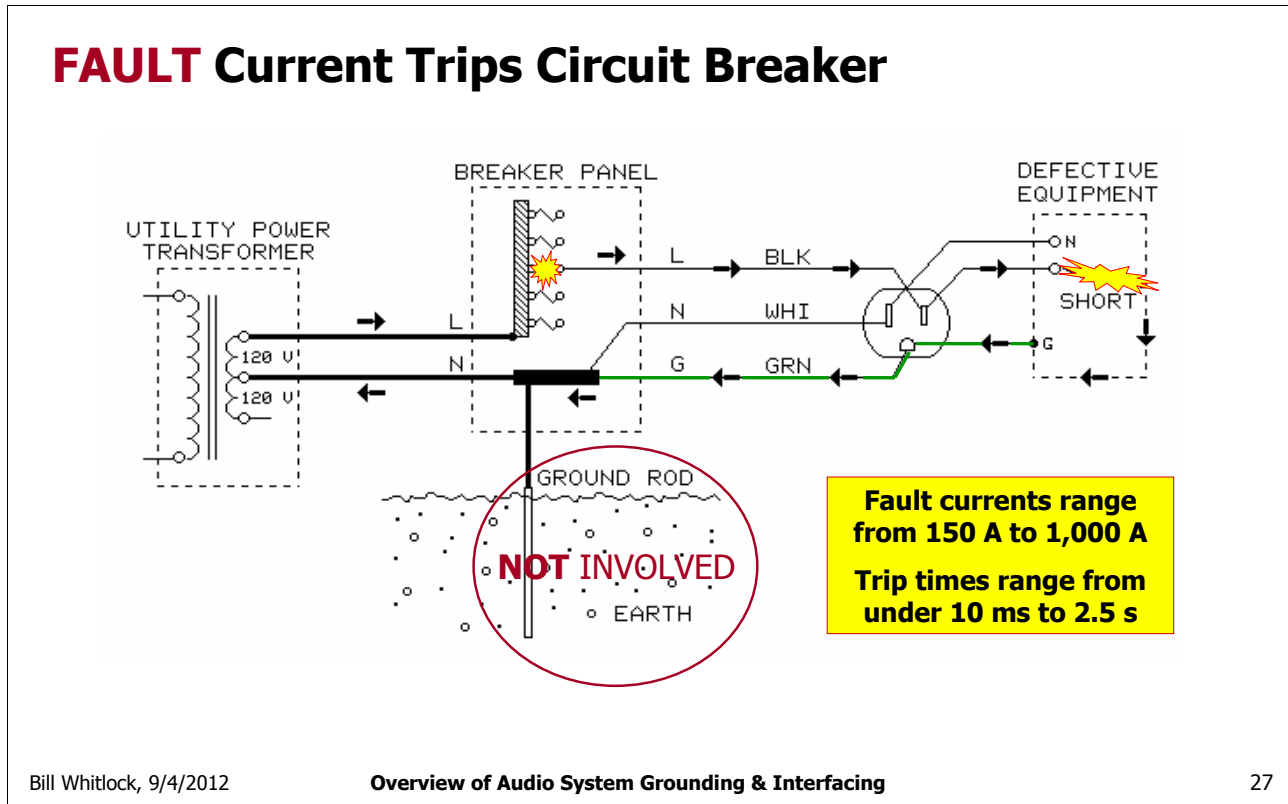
FAULT Current Trips Circuit Breaker

BREAKER PANEL

DEFECTIVE EQUIPMENT

UTILITY POWER TRANSFORMER

120 V

120 V

L

N

L

BLK

N

WHI

G

GRN

N

SHORT

G

GROUND ROD

NOT INVOLVED

EARTH

Fault currents range from 150 A to 1,000 A

Trip times range from under 10 ms to 2.5 s

Bill Whitlock, 9/4/2012

Overview of Audio System Grounding & Interfacing

27